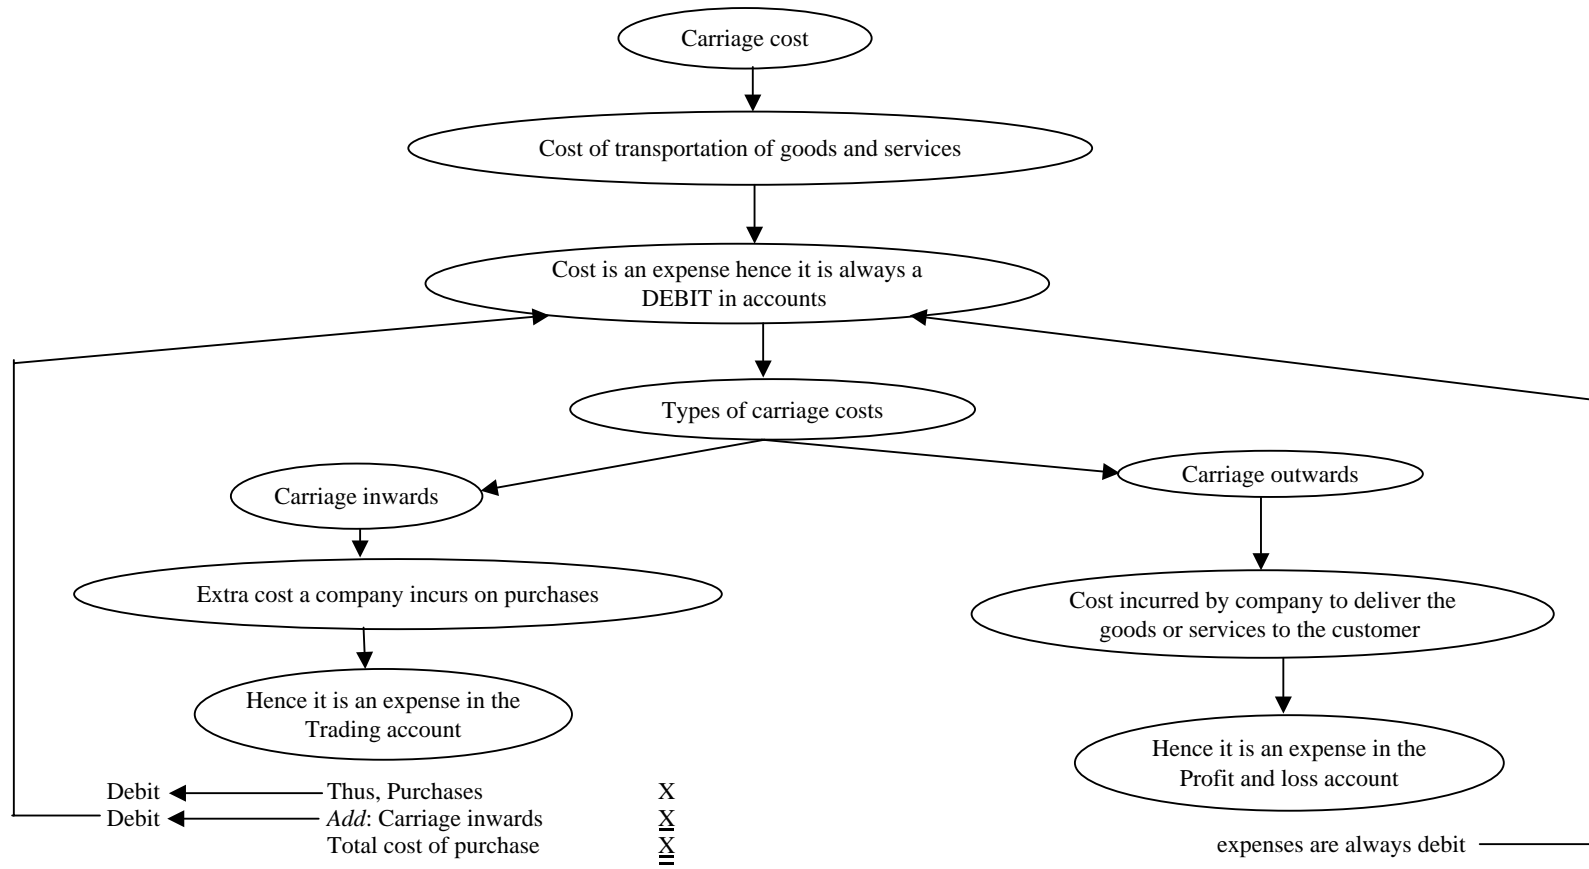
Carriage cost

Cost of transportation of goods and services

Cost is an expense hence it is always a DEBIT in accounts

Types of carriage costs

Carriage inwards

Extra cost a company incurs on purchases

Hence it is an expense in the Trading account

Debit ← Thus, Purchases X
Debit ← *Add*: Carriage inwards X
Total cost of purchase X

Carriage outwards

Cost incurred by company to deliver the goods or services to the customer

Hence it is an expense in the Profit and loss account

expenses are always debit